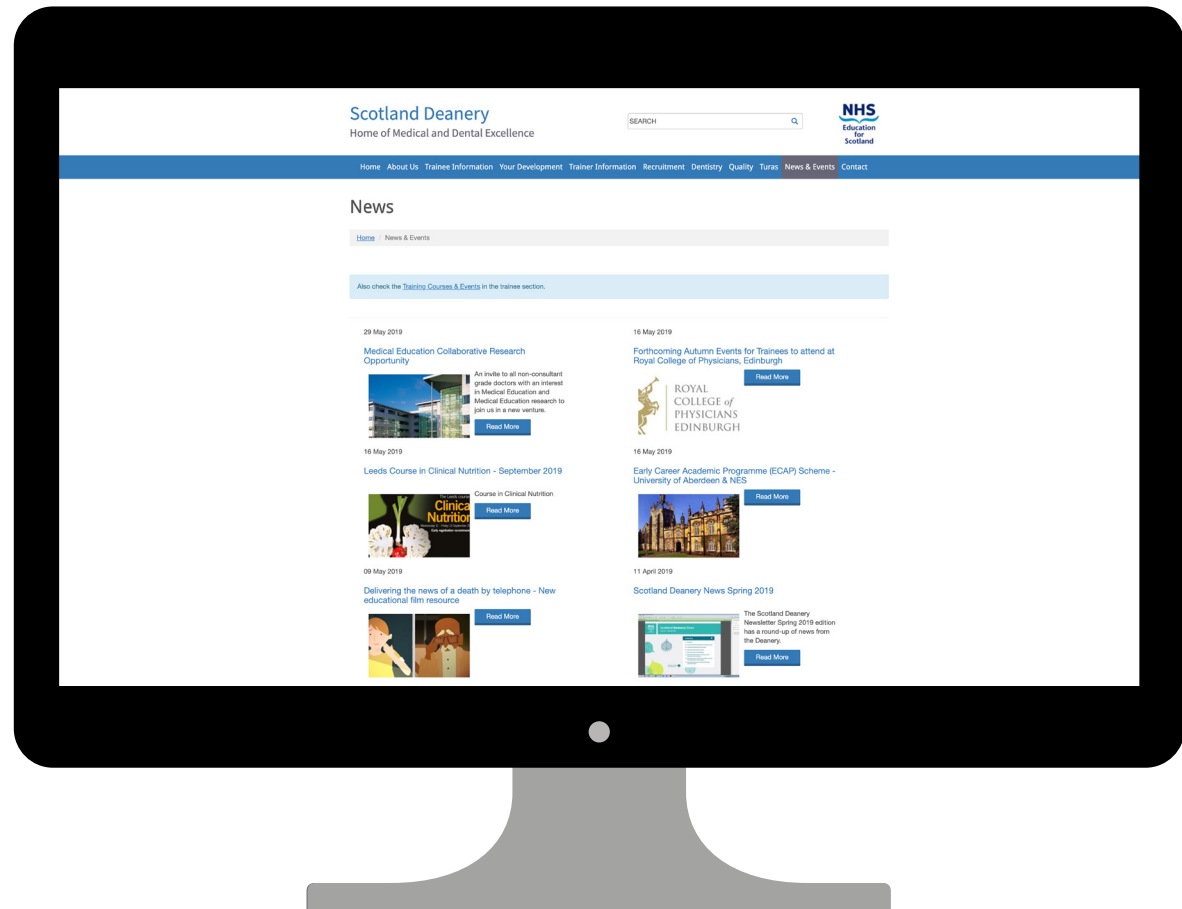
Scotland Deanery
Home of Medical and Dental Excellence

SEARCH

NHS
Education for Scotland

Home About Us Trainee Information Your Development Trainer Information Recruitment Dentistry Quality Turas News & Events Contact

News

Home / News & Events

Also check the Training Courses & Events in the trainee section.

29 May 2019

Medical Education Collaborative Research Opportunity

An invite to all non-consultant grade doctors with an interest in Medical Education and Medical Education research to join us in a new venture.

Read More

16 May 2019

Forthcoming Autumn Events for Trainees to attend at Royal College of Physicians, Edinburgh

Read More

ROYAL COLLEGE of PHYSICIANS EDINBURGH

16 May 2019

Leeds Course in Clinical Nutrition - September 2019

Course in Clinical Nutrition

Read More

Clinical Nutrition

16 May 2019

Early Career Academic Programme (ECAP) Scheme - University of Aberdeen & NES

Read More

09 May 2019

Delivering the news of a death by telephone - New educational film resource

Read More

11 April 2019

Scotland Deanery News Spring 2019

The Scotland Deanery Newsletter Spring 2019 edition has a round-up of news from the Deanery.

Read More